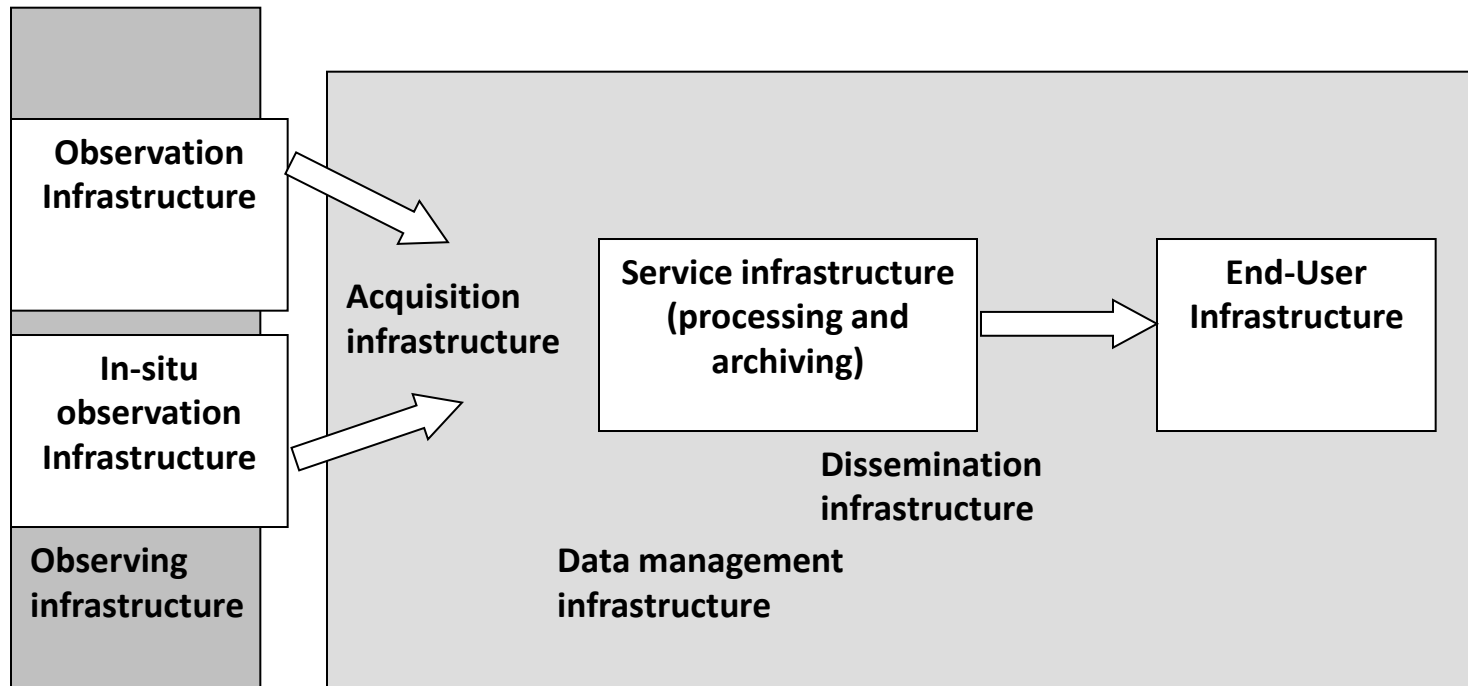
Observation Infrastructure

In-situ observation Infrastructure

Observing infrastructure

Acquisition infrastructure

Service infrastructure (processing and archiving)

End-User Infrastructure

Dissemination infrastructure

Data management infrastructure